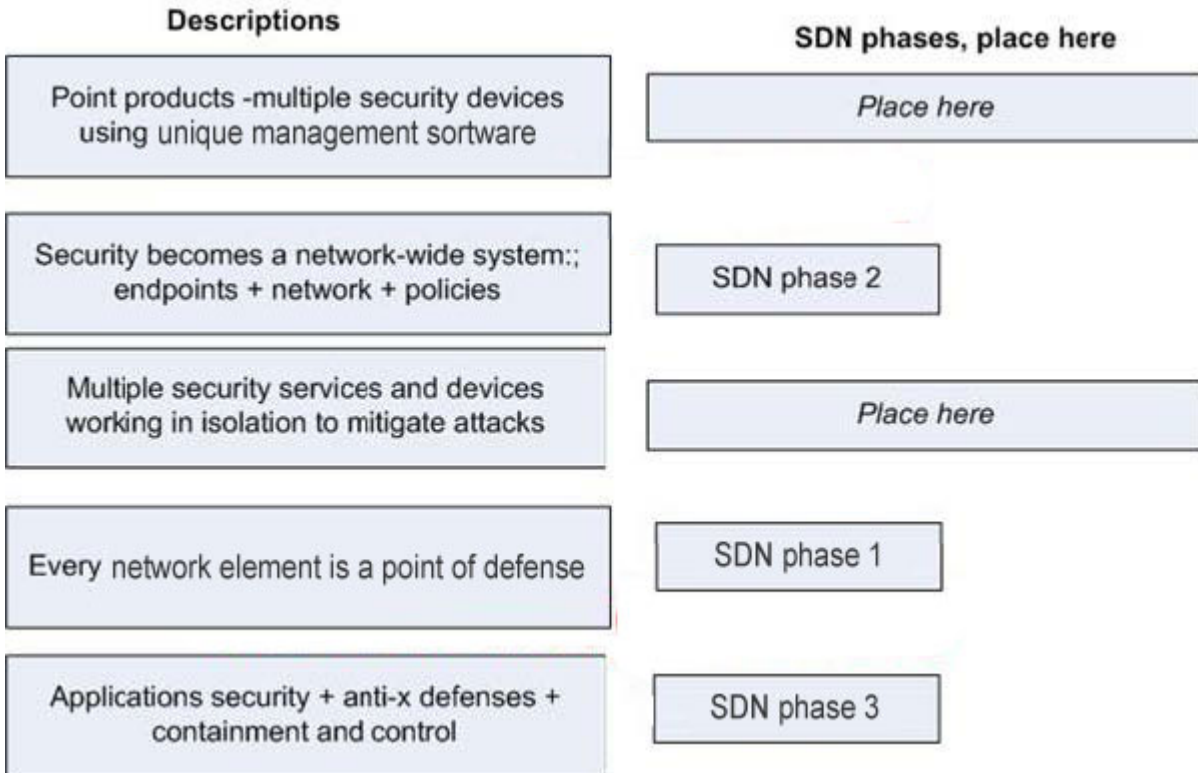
Descriptions

SDN phases, place here

Point products -multiple security devices using unique management sortware

Place here

Security becomes a network-wide system:; endpoints + network + policies

SDN phase 2

Multiple security services and devices working in isolation to mitigate attacks

Place here

Every network element is a point of defense

SDN phase 1

Applications security + anti-x defenses + containment and control

SDN phase 3